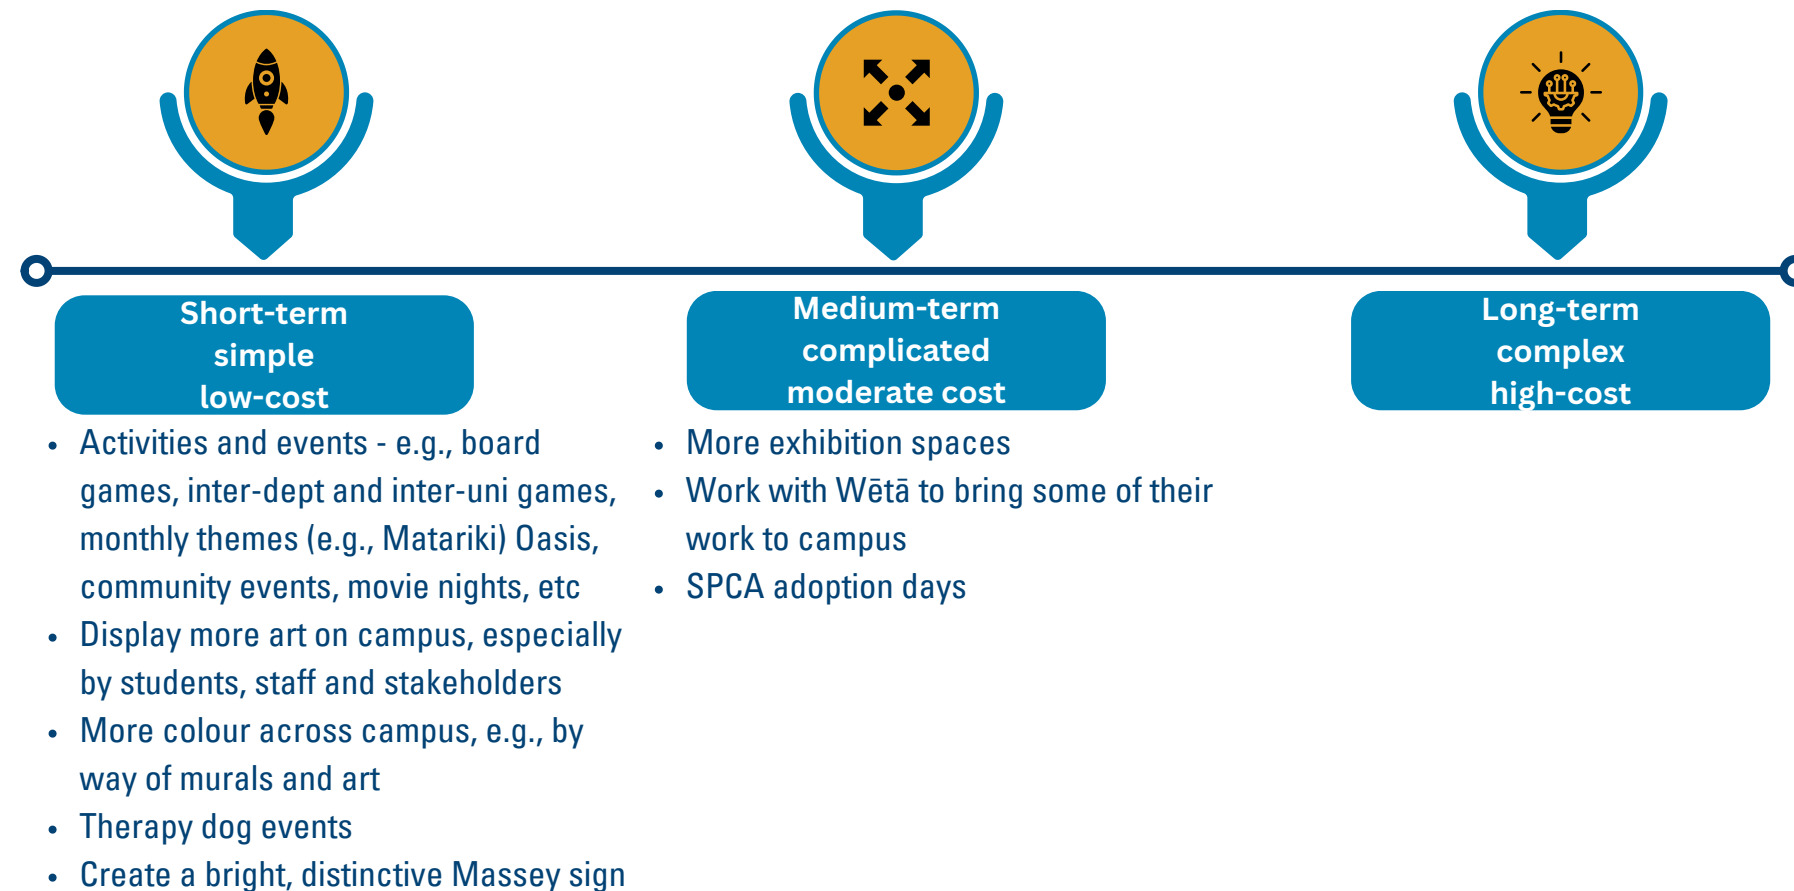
Short-term
simple
low-cost

- Activities and events - e.g., board games, inter-dept and inter-uni games, monthly themes (e.g., Matariki) Oasis, community events, movie nights, etc
- Display more art on campus, especially by students, staff and stakeholders
- More colour across campus, e.g., by way of murals and art
- Therapy dog events
- Create a bright, distinctive Massey sign

Medium-term
complicated
moderate cost

- More exhibition spaces
- Work with Wētā to bring some of their work to campus
- SPCA adoption days

Long-term
complex
high-cost